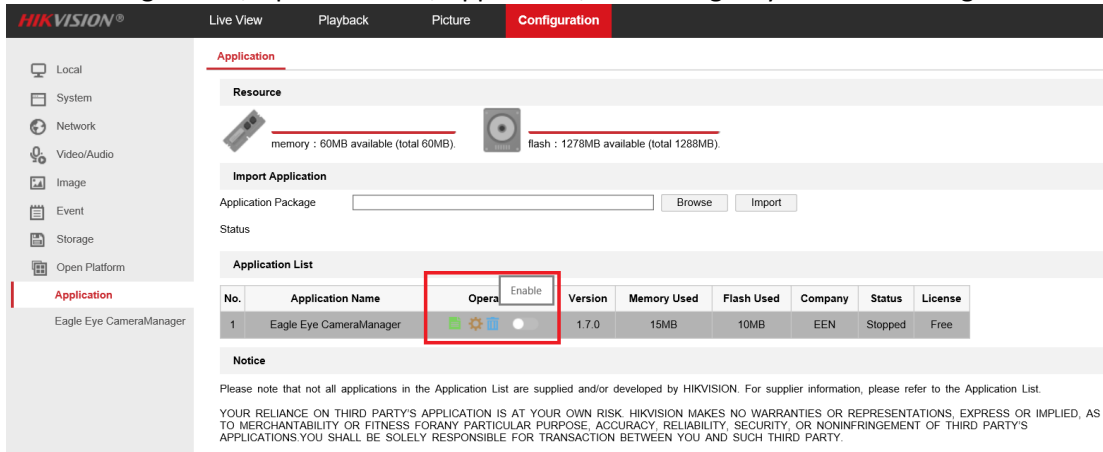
HIKVISION®

Live View
Playback
Picture
Configuration

Local
System
Network
Video/Audio
Image
Event
Storage
Open Platform
Application
Eagle Eye CameraManager

Application

Resource

memory : 60MB available (total 60MB).

flash : 1278MB available (total 1288MB).

Import Application

Application Package
Browse
Import

Status

Application List

| No. | Application Name | Opera Enable | Version | Memory Used | Flash Used | Company | Status | License |
|---|---|---|---|---|---|---|---|---|
| 1 | Eagle Eye CameraManager | | 1.7.0 | 15MB | 10MB | EEN | Stopped | Free |

Notice

Please note that not all applications in the Application List are supplied and/or developed by HIKVISION. For supplier information, please refer to the Application List.

YOUR RELIANCE ON THIRD PARTY'S APPLICATION IS AT YOUR OWN RISK. HIKVISION MAKES NO WARRANTIES OR REPRESENTATIONS, EXPRESS OR IMPLIED, AS TO MERCHANTABILITY OR FITNESS FORANY PARTICULAR PURPOSE, ACCURACY, RELIABILITY, SECURITY, OR NONINFRINGEMENT OF THIRD PARTY'S APPLICATIONS.YOU SHALL BE SOLELY RESPONSIBLE FOR TRANSACTION BETWEEN YOU AND SUCH THIRD PARTY.